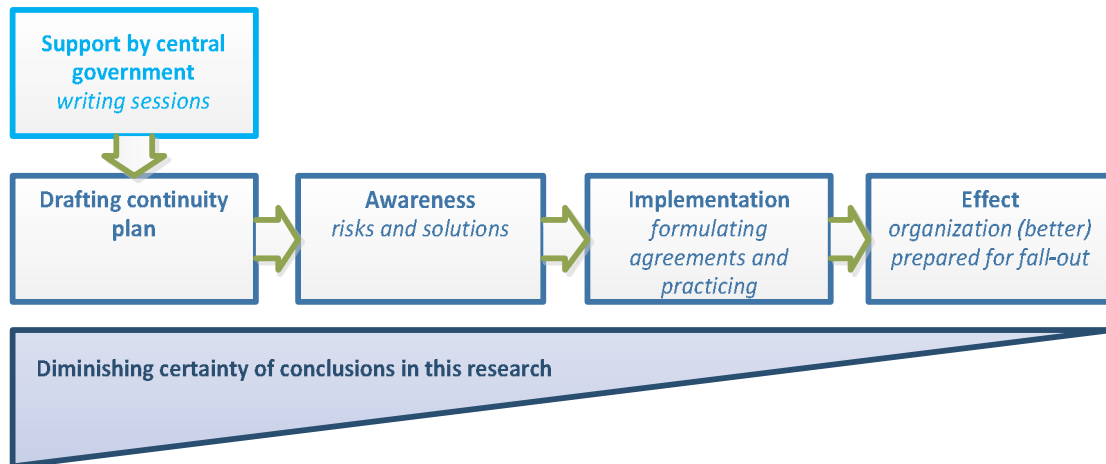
Support by central government
writing sessions

Drafting continuity plan

Awareness
risks and solutions

Implementation
formulating agreements and practicing

Effect
organization (better) prepared for fall-out

Diminishing certainty of conclusions in this research